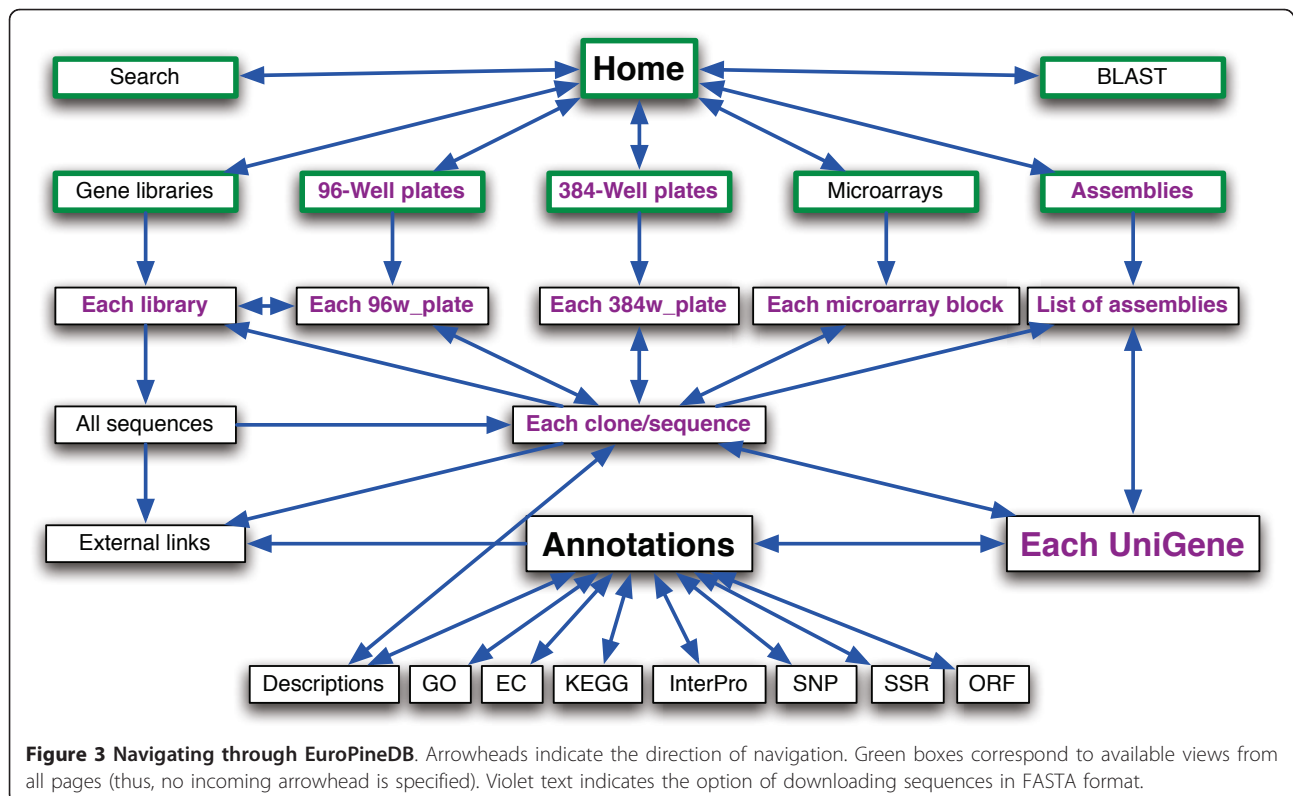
Search

Home

BLAST

Gene libraries

96-Well plates

384-Well plates

Microarrays

Assemblies

Each library

Each 96w_plate

Each 384w_plate

Each microarray block

List of assemblies

All sequences

Each clone/sequence

External links

Annotations

Each UniGene

Descriptions

GO

EC

KEGG

InterPro

SNP

SSR

ORF

**Figure 3 Navigating through EuroPineDB**. Arrowheads indicate the direction of navigation. Green boxes correspond to available views from all pages (thus, no incoming arrowhead is specified). Violet text indicates the option of downloading sequences in FASTA format.